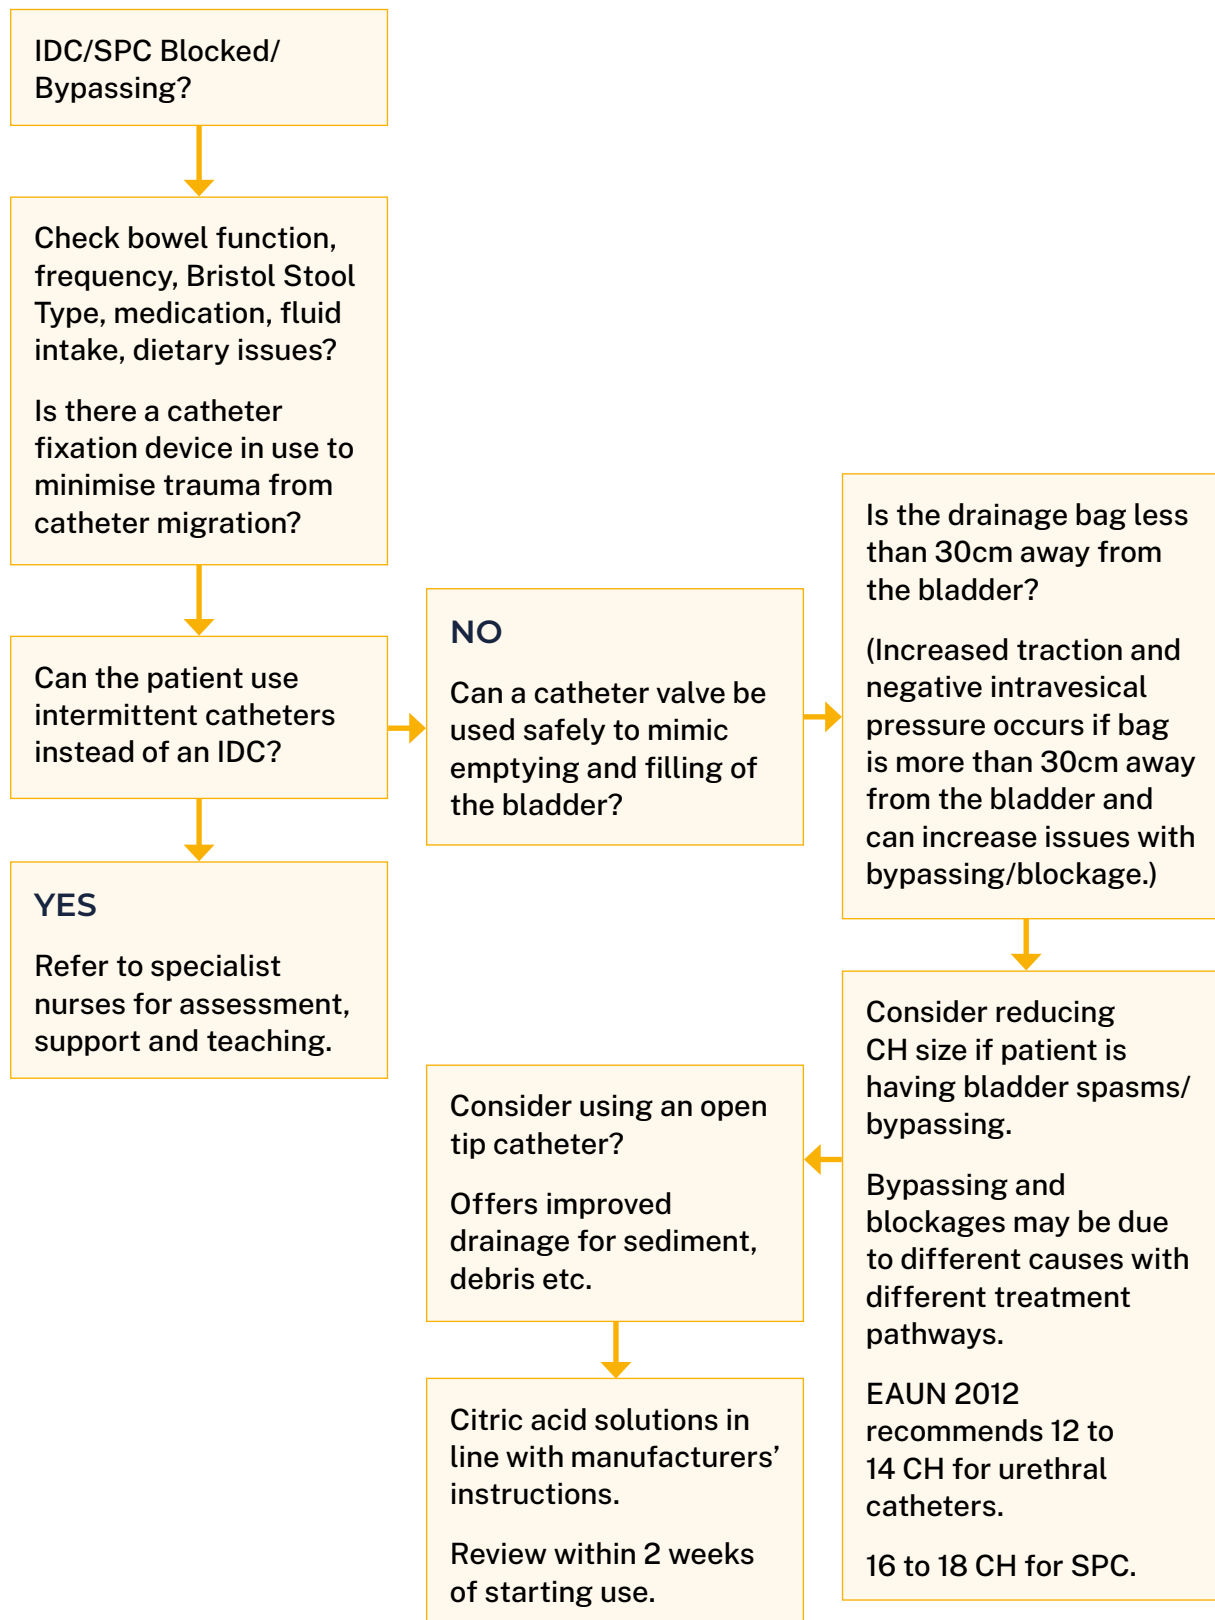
IDC/SPC Blocked/ Bypassing?

Check bowel function, frequency, Bristol Stool Type, medication, fluid intake, dietary issues?

Is there a catheter fixation device in use to minimise trauma from catheter migration?

Can the patient use intermittent catheters instead of an IDC?

YES

Refer to specialist nurses for assessment, support and teaching.

NO

Can a catheter valve be used safely to mimic emptying and filling of the bladder?

Is the drainage bag less than 30cm away from the bladder?

(Increased traction and negative intravesical pressure occurs if bag is more than 30cm away from the bladder and can increase issues with bypassing/blockage.)

Consider reducing CH size if patient is having bladder spasms/ bypassing.

Bypassing and blockages may be due to different causes with different treatment pathways.

EAUN 2012 recommends 12 to 14 CH for urethral catheters.

16 to 18 CH for SPC.

Consider using an open tip catheter?

Offers improved drainage for sediment, debris etc.

Citric acid solutions in line with manufacturers' instructions.

Review within 2 weeks of starting use.